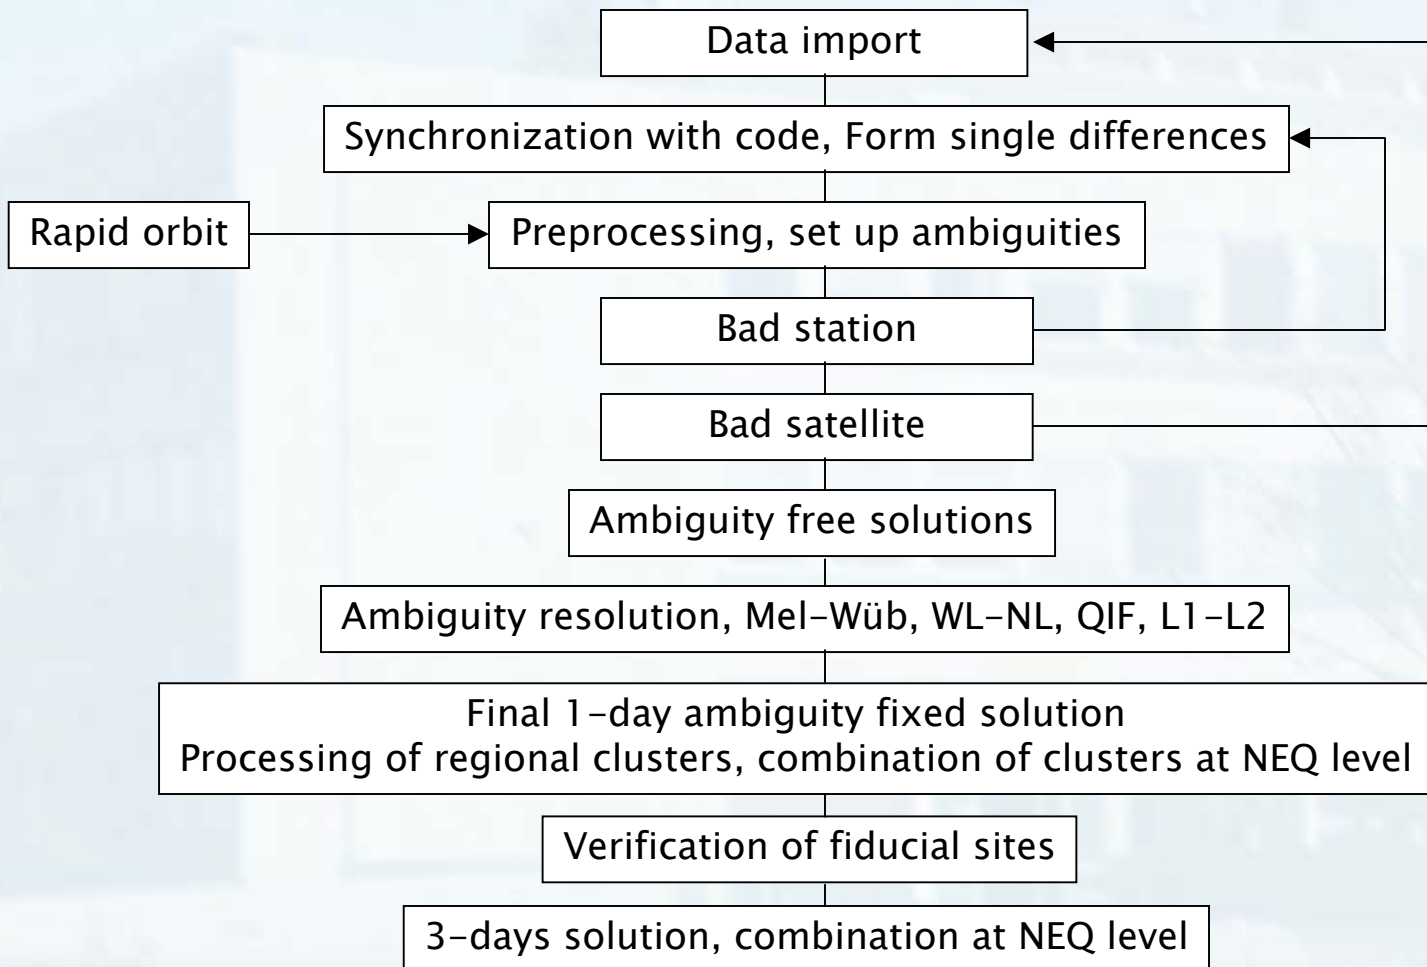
Data import

Synchronization with code, Form single differences

Rapid orbit

Preprocessing, set up ambiguities

Bad station

Bad satellite

Ambiguity free solutions

Ambiguity resolution, Mel-Wüb, WL-NL, QIF, L1-L2

Final 1-day ambiguity fixed solution
Processing of regional clusters, combination of clusters at NEQ level

Verification of fiducial sites

3-days solution, combination at NEQ level